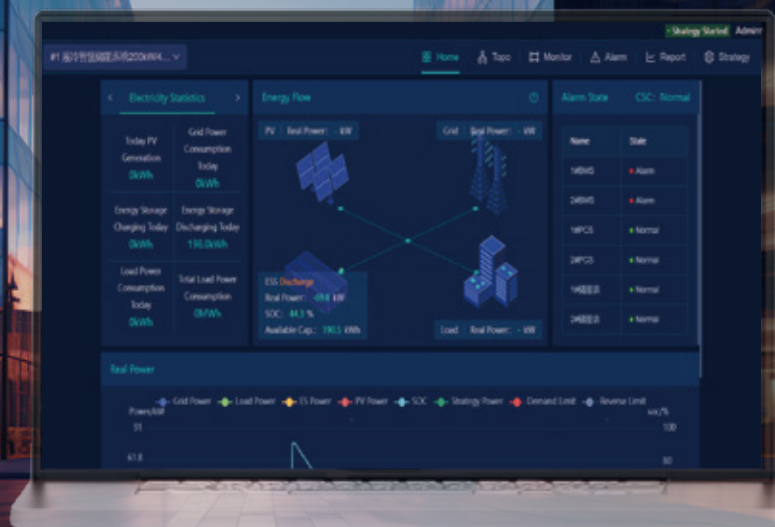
Strategy Started Admin

#1 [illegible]200kW/4... ⌄

Home Topo Monitor Alarm Report Strategy

Electricity Statistics

Today PV Generation
0kWh

Grid Power Consumption Today
0kWh

Energy Storage Charging Today
0kWh

Energy Storage Discharging Today
198.0kWh

Load Power Consumption Today
0kWh

Total Load Power Consumption
0MWh

Energy Flow

PV : Real Power : - kW

Grid : Real Power : - kW

ESS Discharge
Real Power : -69.6 kW
SOC : 44.3 %
Available Cap. : 190.5 kWh

Load : Real Power : - kW

Alarm State CSC : Normal

| Name | State |
|---|---|
| 1#BMS | Alarm |
| 2#BMS | Alarm |
| 1#PCS | Normal |
| 2#PCS | Normal |
| 1#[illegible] | Normal |
| 2#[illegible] | Normal |

Real Power

Grid Power Load Power ES Power PV Power SOC Strategy Power Demand Limit Reverse Limit

Power/kW SOC/%

91 100

61.8 80